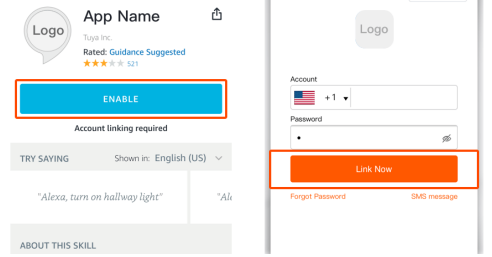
Logo
App Name
Tuya Inc.
Rated: Guidance Suggested
521
ENABLE
Account linking required
TRY SAYING
Shown in: English (US)
"Alexa, turn on hallway light"
"Al
ABOUT THIS SKILL

Logo
Account
+1
Password
•
Link Now
Forgot Password
SMS message